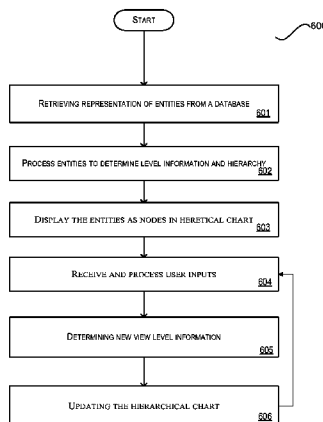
START

600

RETRIEVING REPRESENTATION OF ENTITIES FROM A DATABASE
601

PROCESS ENTITIES TO DETERMINE LEVEL INFORMATION AND HIERARCHY
602

DISPLAY THE ENTITIES AS NODES IN HERETICAL CHART
603

RECEIVE AND PROCESS USER INPUTS
604

DETERMINING NEW VIEW LEVEL INFORMATION
605

UPDATING THE HIERARCHICAL CHART
606